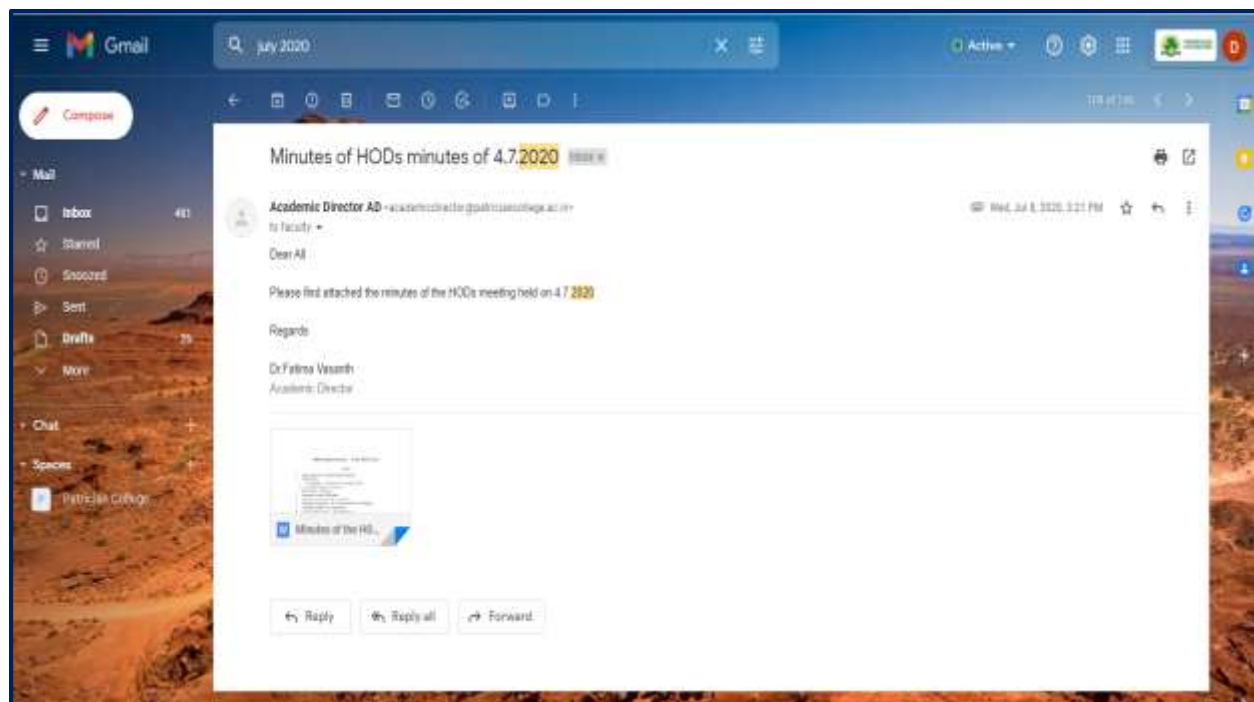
Gmail

july 2020

Active

Compose

Mail

Inbox 481

Starred

Snoozed

Sent

Drafts 25

More

Chat

Spaces

Patrician College

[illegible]

Minutes of HODs minutes of 4.7.2020 Inbox

Academic Director AD <academicdirector@patriciancollege.ac.in>

to faculty

Wed, Jul 8, 2020, 3:21 PM

Dear All

Please find attached the minutes of the HODs meeting held on 4.7.2020

Regards

Dr.Fatima Vasanth
Academic Director

Minutes of the HO...

Reply

Reply all

Forward